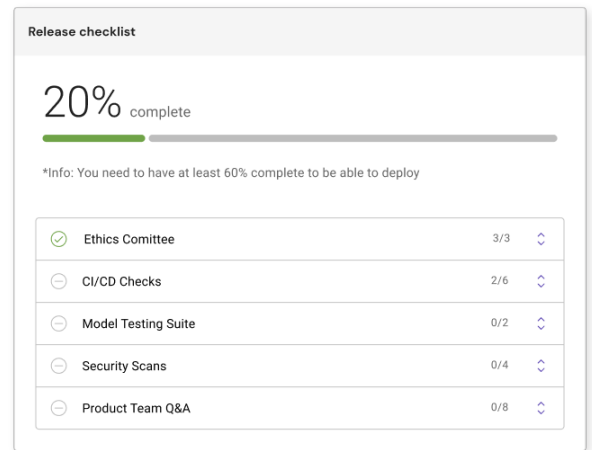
Release checklist

20% complete

*Info: You need to have at least 60% complete to be able to deploy

Ethics Comittee 3/3

CI/CD Checks 2/6

Model Testing Suite 0/2

Security Scans 0/4

Product Team Q&A 0/8